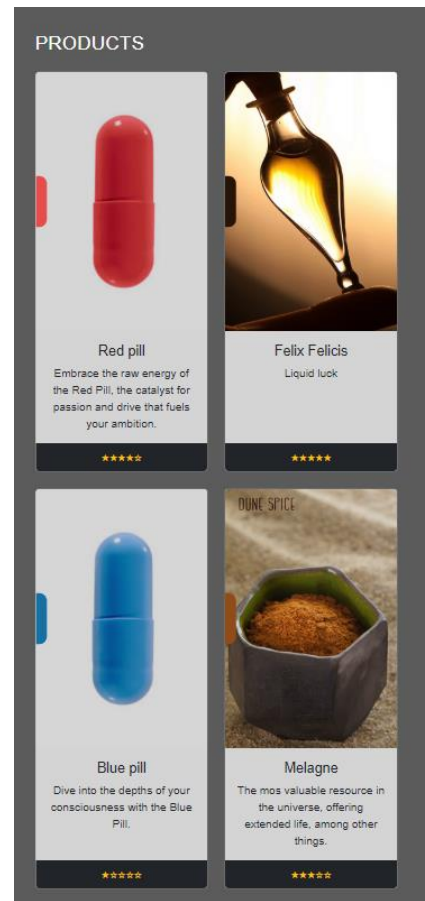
PRODUCTS

Red pill

Embrace the raw energy of the Red Pill, the catalyst for passion and drive that fuels your ambition.

★★★★☆

Felix Felicis

Liquid luck

★★★★★

Blue pill

Dive into the depths of your consciousness with the Blue Pill.

★★★★★

DUNE SPICE

Melagne

The mos valuable resource in the universe, offering extended life, among other things.

★★★★★